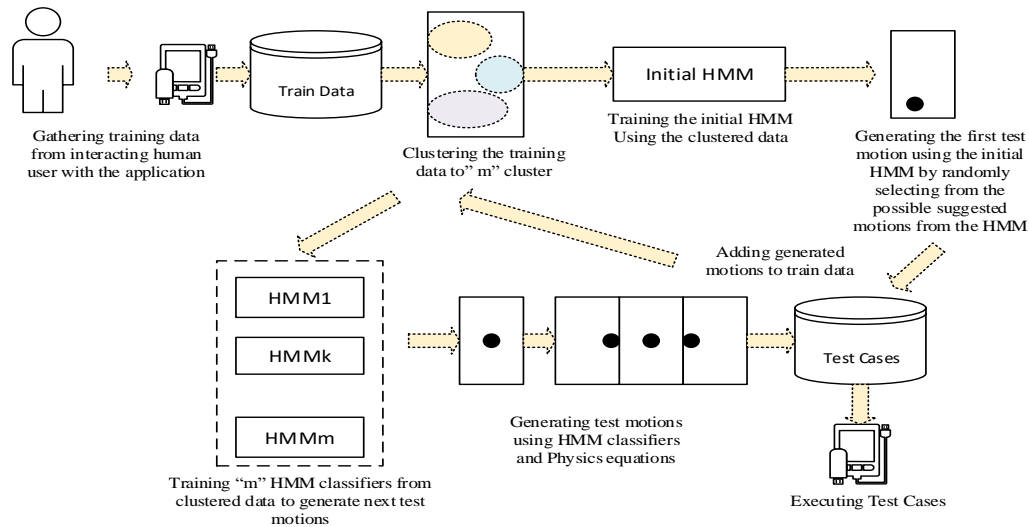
Train Data

Initial HMM

Gathering training data from interacting human user with the application

Clustering the training data to" m" cluster

Training the initial HMM Using the clustered data

Generating the first test motion using the initial HMM by randomly selecting from the possible suggested motions from the HMM

Adding generated motions to train data

HMM1

HMMk

HMMm

Test Cases

Generating test motions using HMM classifiers and Physics equations

Training "m" HMM classifiers from clustered data to generate next test motions

Executing Test Cases